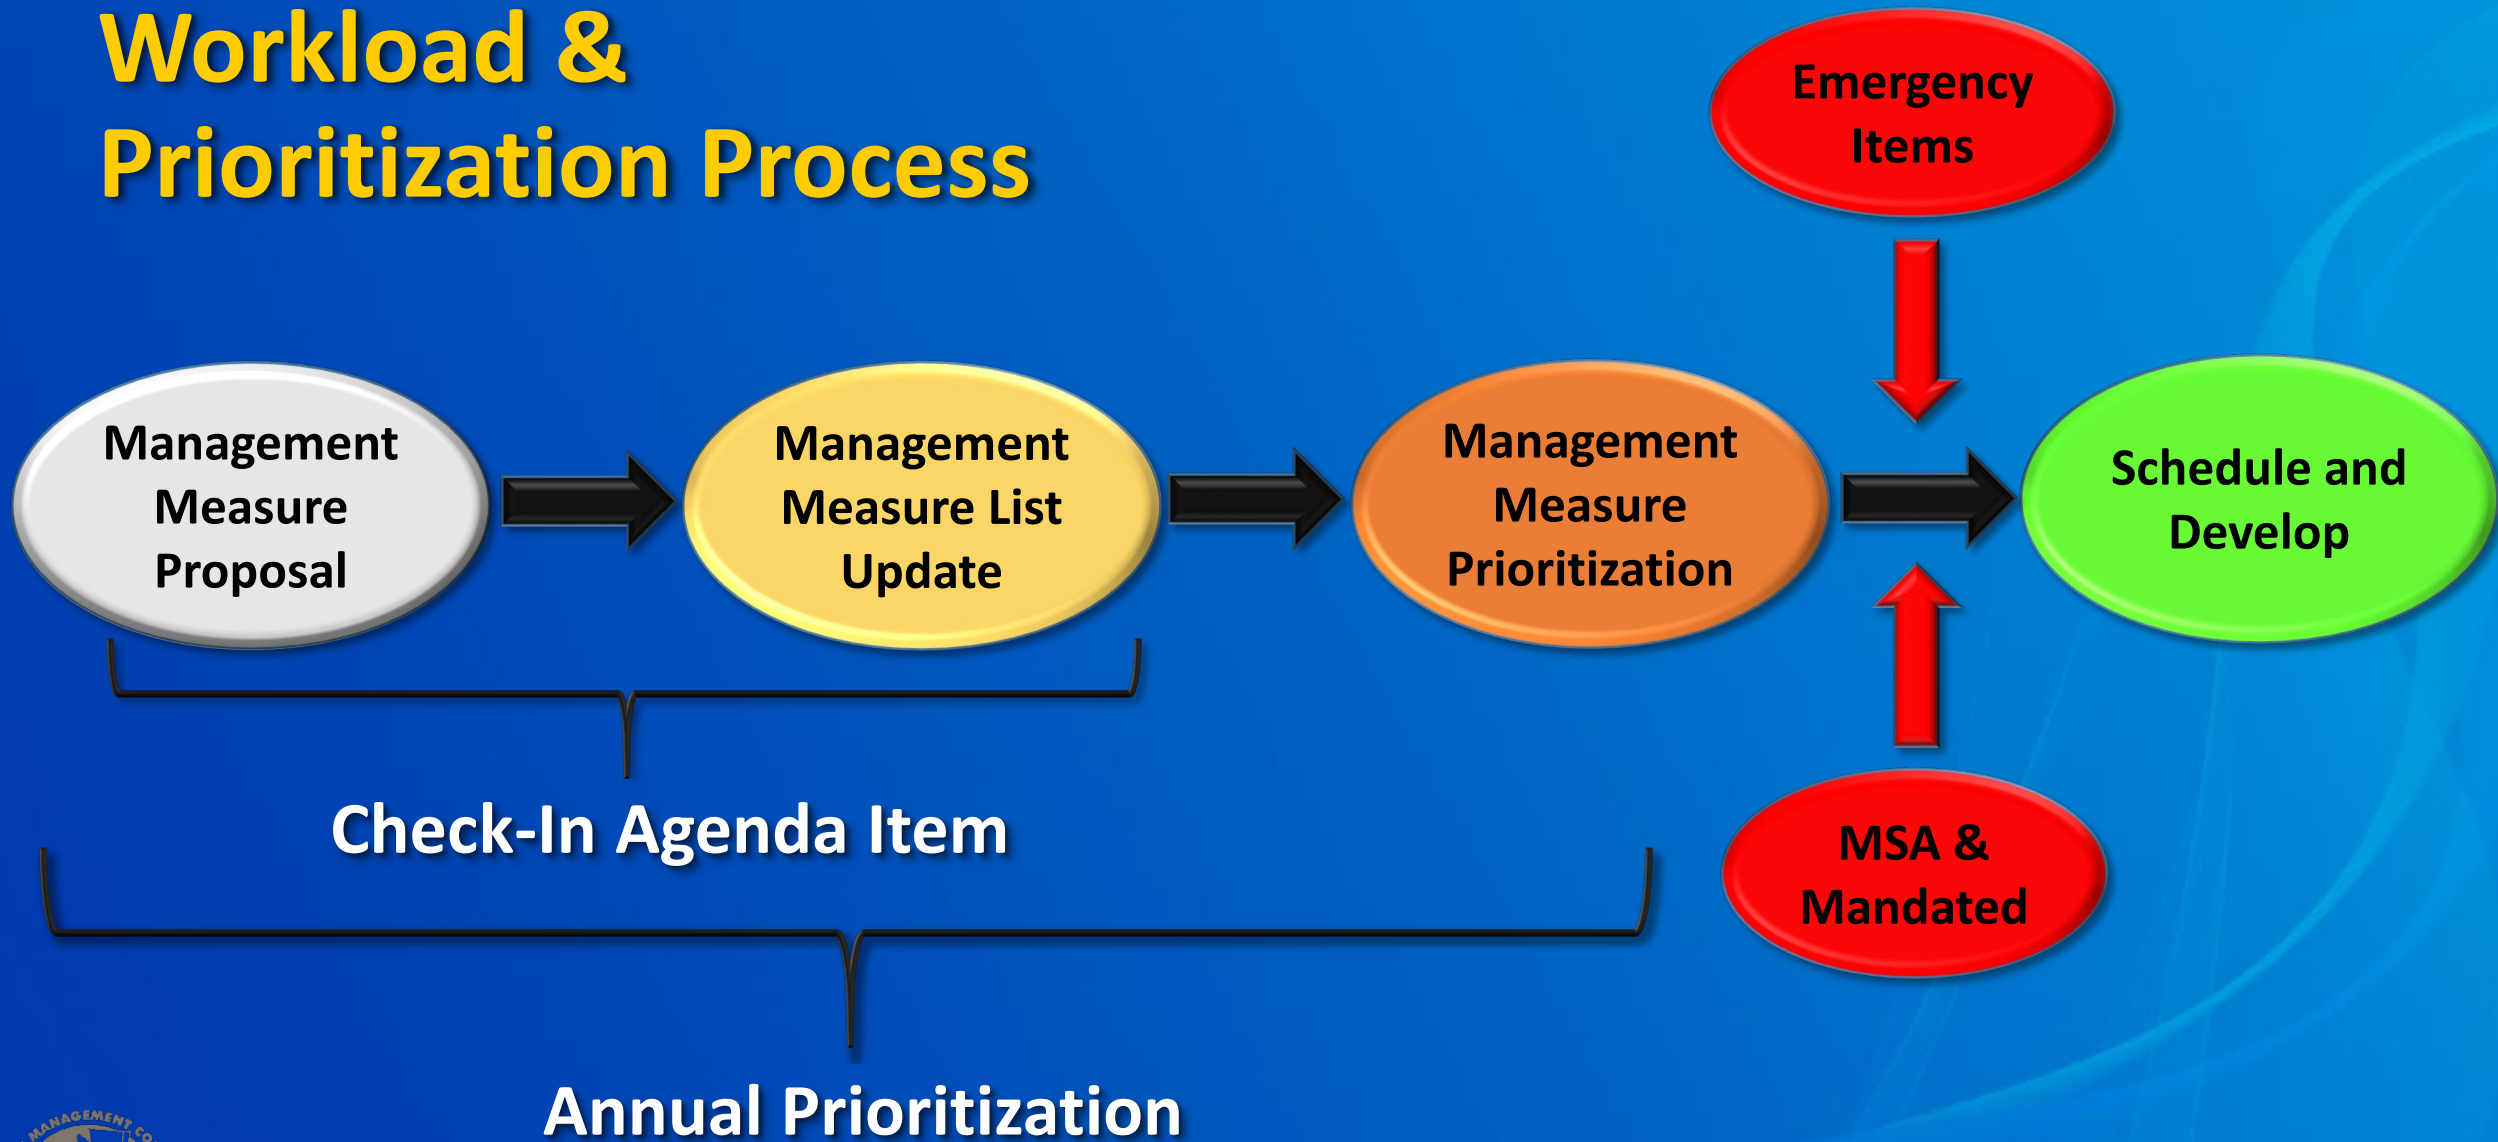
Workload &
Prioritization Process

Emergency Items

Management Measure Proposal

Management Measure List Update

Management Measure Prioritization

Schedule and Develop

Check-In Agenda Item

MSA & Mandated

Annual Prioritization

MANAGEMENT CO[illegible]